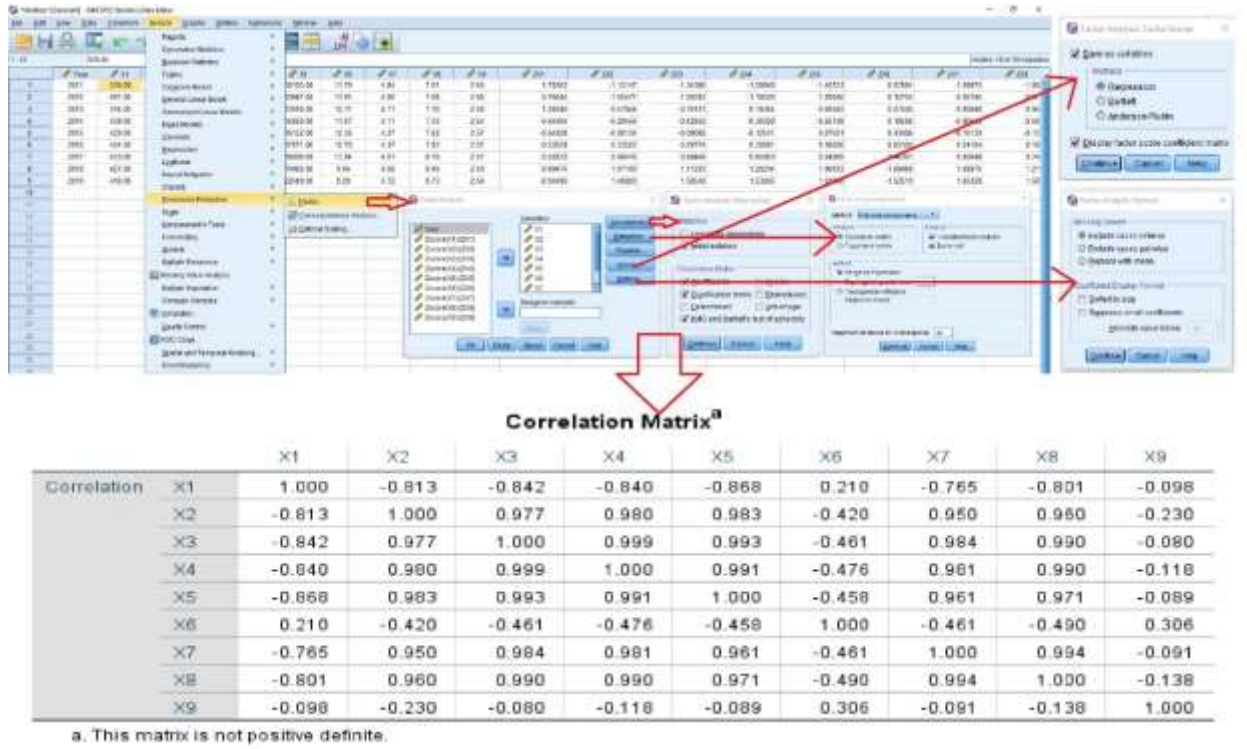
Save as variables
Method
Regression
Bartlett
Anderson-Rubin
Display factor score coefficient matrix
Continue Cancel Help

Exclude cases listwise
Exclude cases pairwise
Replace with mean
Coefficient Display Format
Sorted by size
Suppress small coefficients
Continue Cancel Help

Correlation Matrix$^a$

| | | X1 | X2 | X3 | X4 | X5 | X6 | X7 | X8 | X9 |
|---|---|---|---|---|---|---|---|---|---|---|
| Correlation | X1 | 1.000 | -0.813 | -0.842 | -0.840 | -0.868 | 0.210 | -0.765 | -0.801 | -0.098 |
| | X2 | -0.813 | 1.000 | 0.977 | 0.980 | 0.983 | -0.420 | 0.950 | 0.960 | -0.230 |
| | X3 | -0.842 | 0.977 | 1.000 | 0.999 | 0.993 | -0.461 | 0.984 | 0.990 | -0.080 |
| | X4 | -0.840 | 0.980 | 0.999 | 1.000 | 0.991 | -0.476 | 0.981 | 0.990 | -0.118 |
| | X5 | -0.868 | 0.983 | 0.993 | 0.991 | 1.000 | -0.458 | 0.961 | 0.971 | -0.089 |
| | X6 | 0.210 | -0.420 | -0.461 | -0.476 | -0.458 | 1.000 | -0.461 | -0.490 | 0.306 |
| | X7 | -0.765 | 0.950 | 0.984 | 0.981 | 0.961 | -0.461 | 1.000 | 0.994 | -0.091 |
| | X8 | -0.801 | 0.960 | 0.990 | 0.990 | 0.971 | -0.490 | 0.994 | 1.000 | -0.138 |
| | X9 | -0.098 | -0.230 | -0.080 | -0.118 | -0.089 | 0.306 | -0.091 | -0.138 | 1.000 |

a. This matrix is not positive definite.